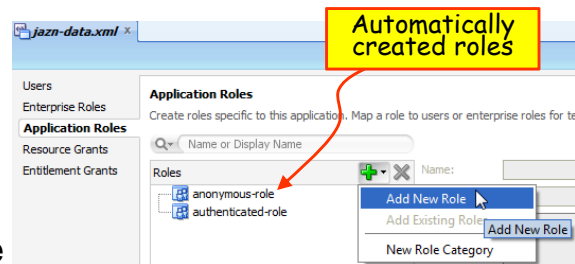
jazn-data.xml

Automatically created roles

Users
Enterprise Roles
Application Roles
Resource Grants
Entitlement Grants

Application Roles

Create roles specific to this application. Map a role to users or enterprise roles for te

Name or Display Name

Roles

Name:

anonymous-role
authenticated-role

Add New Role
Add Existing Role
New Role Category

Add New Role